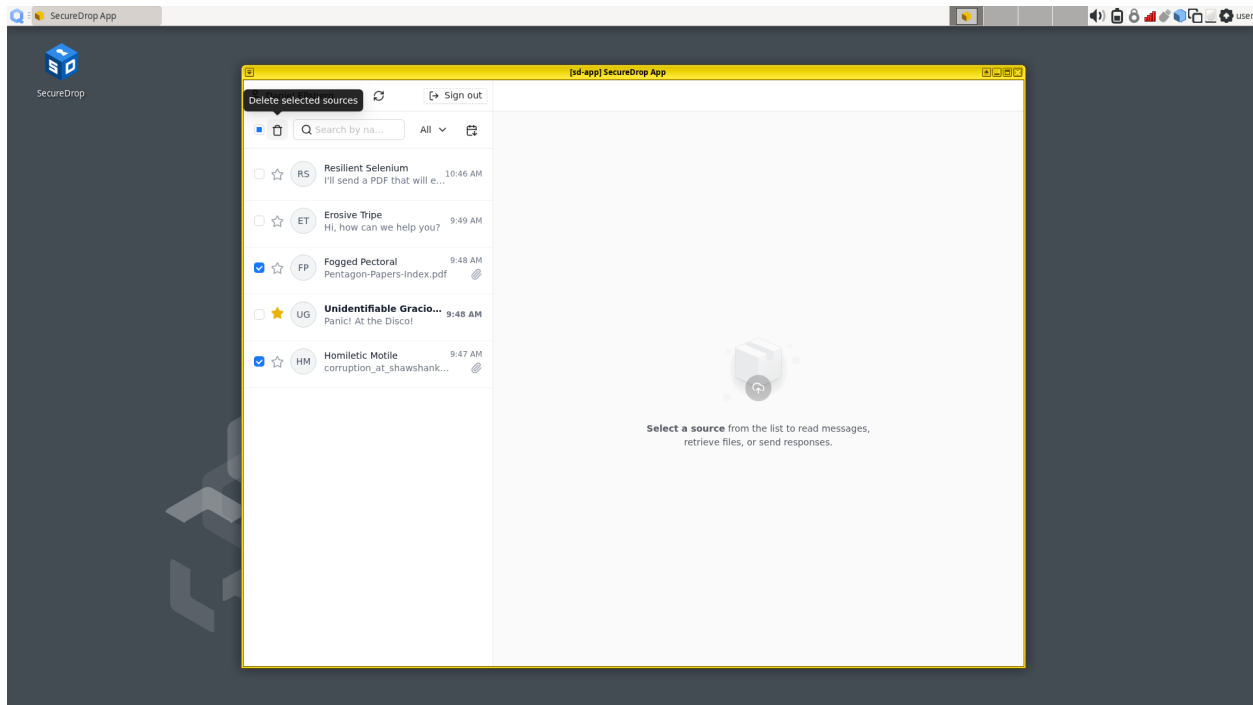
SecureDrop App

user

SecureDrop

[sd-app] SecureDrop App

Delete selected sources

Sign out

Search by na...

All

RS Resilient Selenium 10:46 AM
I'll send a PDF that will e...

ET Erosive Tripe 9:49 AM
Hi, how can we help you?

FP Fogged Pectoral 9:48 AM
Pentagon-Papers-Index.pdf

UG Unidentifiable Gracio... 9:48 AM
Panic! At the Disco!

HM Homiletic Motile 9:47 AM
corruption_at_shawshank...

Select a source from the list to read messages, retrieve files, or send responses.